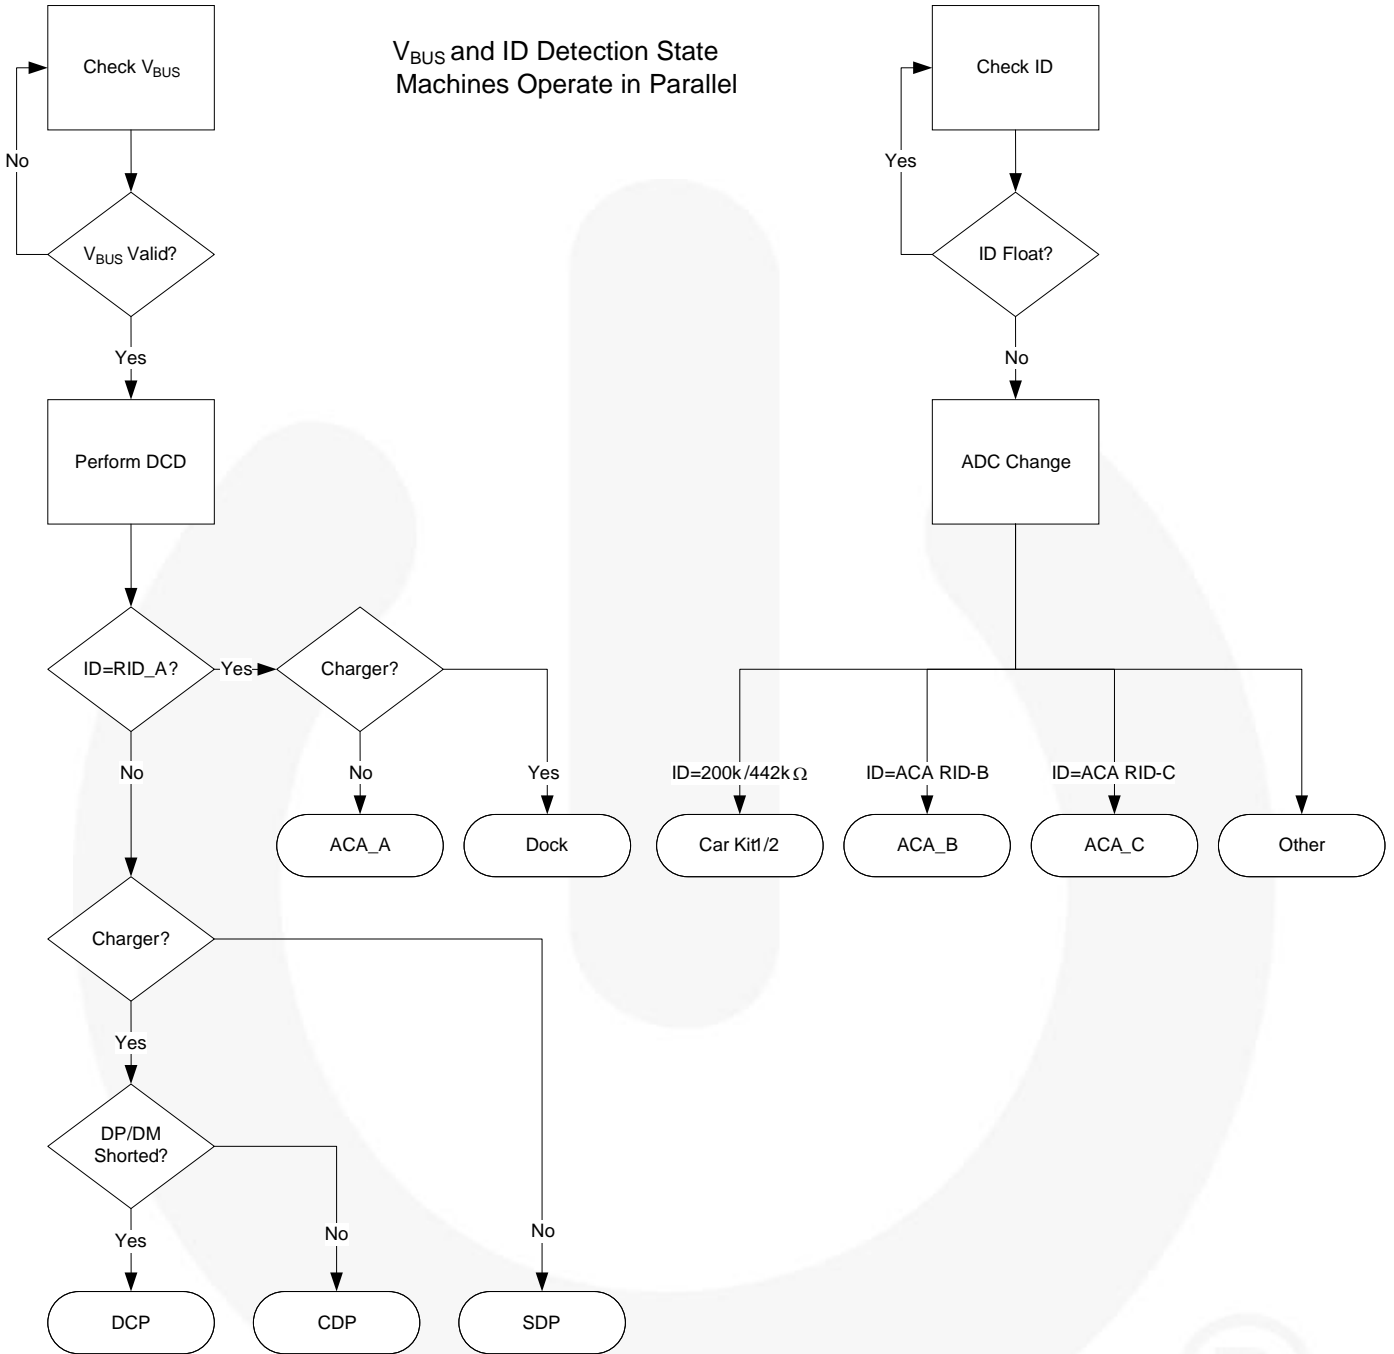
$V_{BUS}$ and ID Detection State Machines Operate in Parallel

Check $V_{BUS}$

No

$V_{BUS}$ Valid?

Yes

Perform DCD

ID=RID_A?

Yes

Charger?

No

Yes

ACA_A

Dock

No

Charger?

Yes

DP/DM Shorted?

Yes

No

No

DCP

CDP

SDP

Check ID

Yes

ID Float?

No

ADC Change

ID=200k/442k$\Omega$

ID=ACA RID-B

ID=ACA RID-C

Car Kit1/2

ACA_B

ACA_C

Other